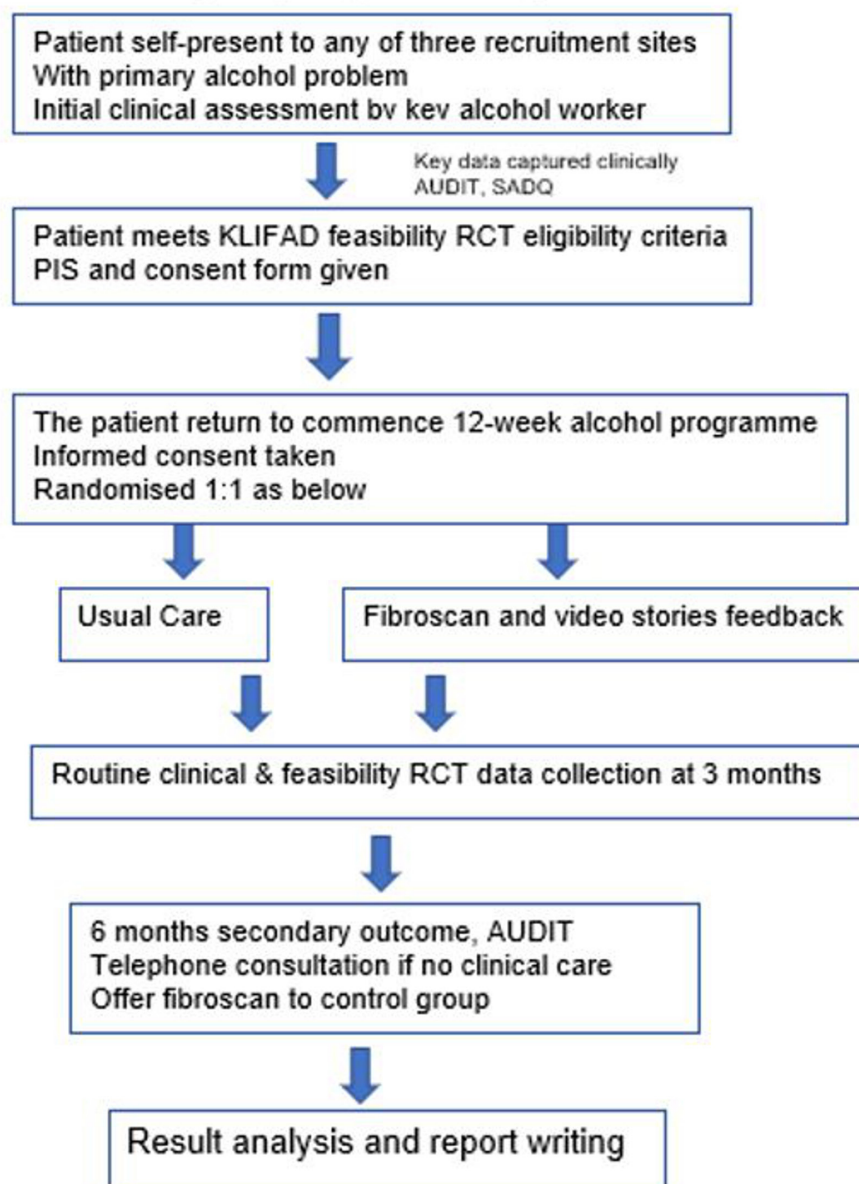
Patient self-present to any of three recruitment sites
With primary alcohol problem
Initial clinical assessment bv kev alcohol worker

Key data captured clinically
AUDIT, SADQ

Patient meets KLIFAD feasibility RCT eligibility criteria
PIS and consent form given

The patient return to commence 12-week alcohol programme
Informed consent taken
Randomised 1:1 as below

Usual Care

Fibroscan and video stories feedback

Routine clinical & feasibility RCT data collection at 3 months

6 months secondary outcome, AUDIT
Telephone consultation if no clinical care
Offer fibroscan to control group

Result analysis and report writing